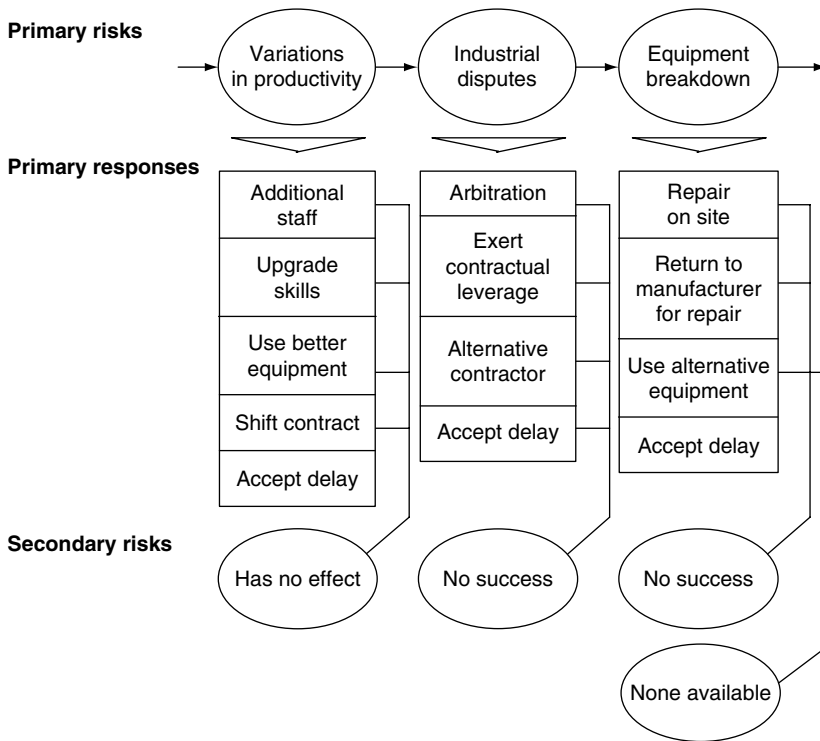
Primary risks

Variations in productivity

Industrial disputes

Equipment breakdown

Primary responses

Additional staff

Upgrade skills

Use better equipment

Shift contract

Accept delay

Arbitration

Exert contractual leverage

Alternative contractor

Accept delay

Repair on site

Return to manufacturer for repair

Use alternative equipment

Accept delay

Secondary risks

Has no effect

No success

No success

None available